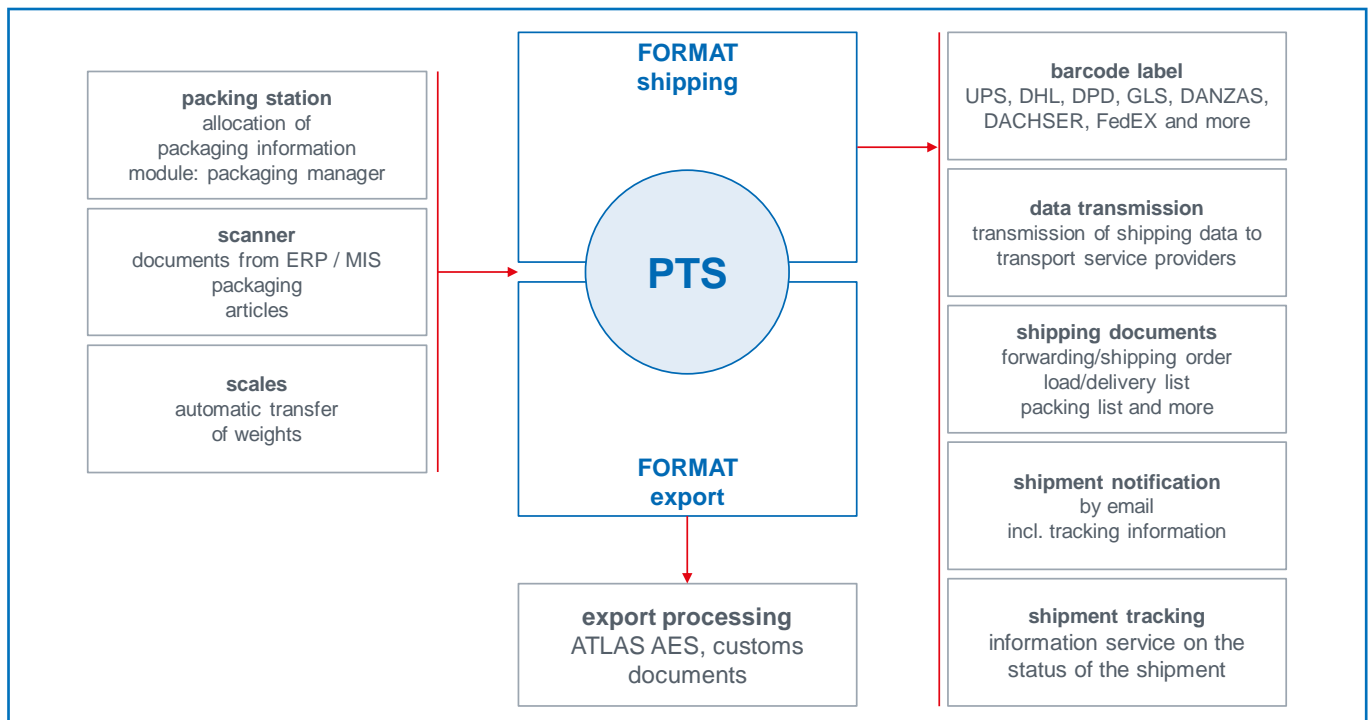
packing station
allocation of
packaging information
module: packaging manager

scanner
documents from ERP / MIS
packaging
articles

scales
automatic transfer
of weights

FORMAT
shipping

PTS

FORMAT
export

export processing
ATLAS AES, customs
documents

barcode label
UPS, DHL, DPD, GLS, DANZAS,
DACHSER, FedEX and more

data transmission
transmission of shipping data to
transport service providers

shipping documents
forwarding/shipping order
load/delivery list
packing list and more

shipment notification
by email
incl. tracking information

shipment tracking
information service on the
status of the shipment